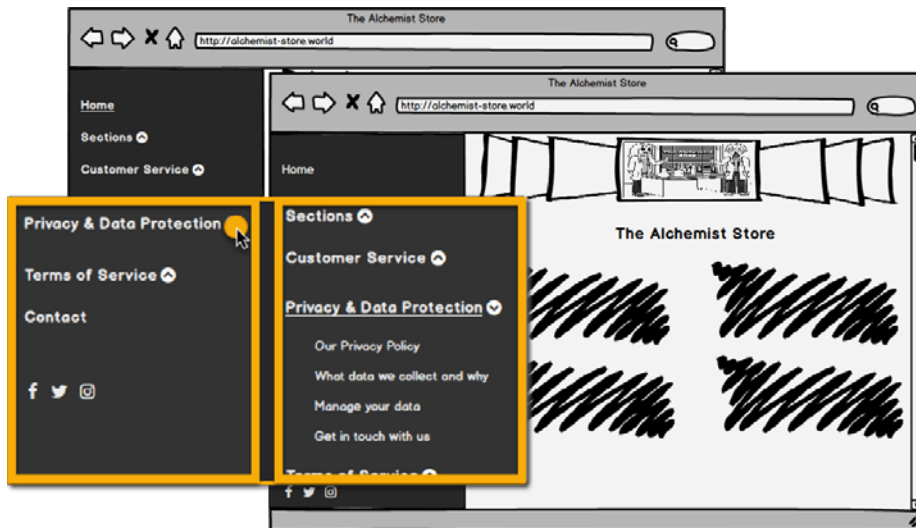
The Alchemist Store

http://alchemist-store.world

Home

Sections

Customer Service

Privacy & Data Protection

Terms of Service

Contact

The Alchemist Store

http://alchemist-store.world

Home

Sections

Customer Service

Privacy & Data Protection

Our Privacy Policy

What data we collect and why

Manage your data

Get in touch with us

Terms of Service

The Alchemist Store